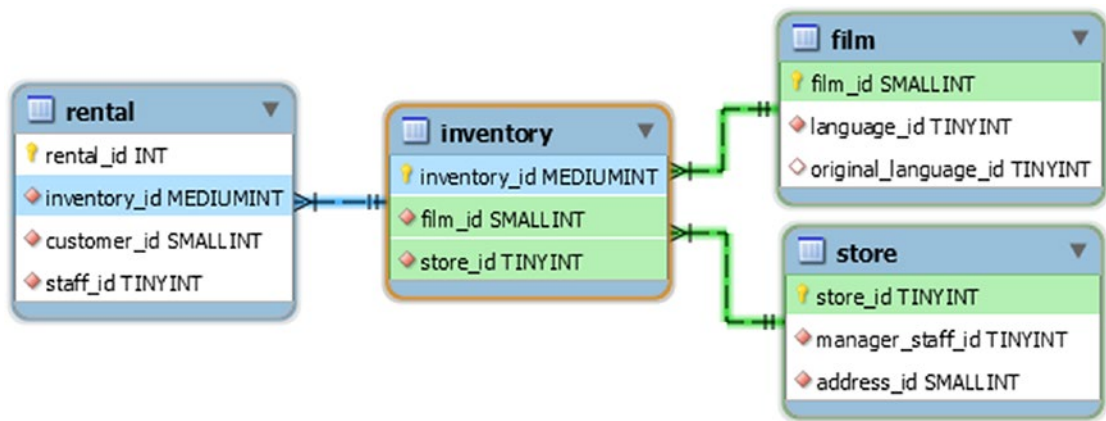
rental
rental_id INT
inventory_id MEDIUMINT
customer_id SMALLINT
staff_id TINYINT

inventory
inventory_id MEDIUMINT
film_id SMALLINT
store_id TINYINT

film
film_id SMALLINT
language_id TINYINT
original_language_id TINYINT

store
store_id TINYINT
manager_staff_id TINYINT
address_id SMALLINT